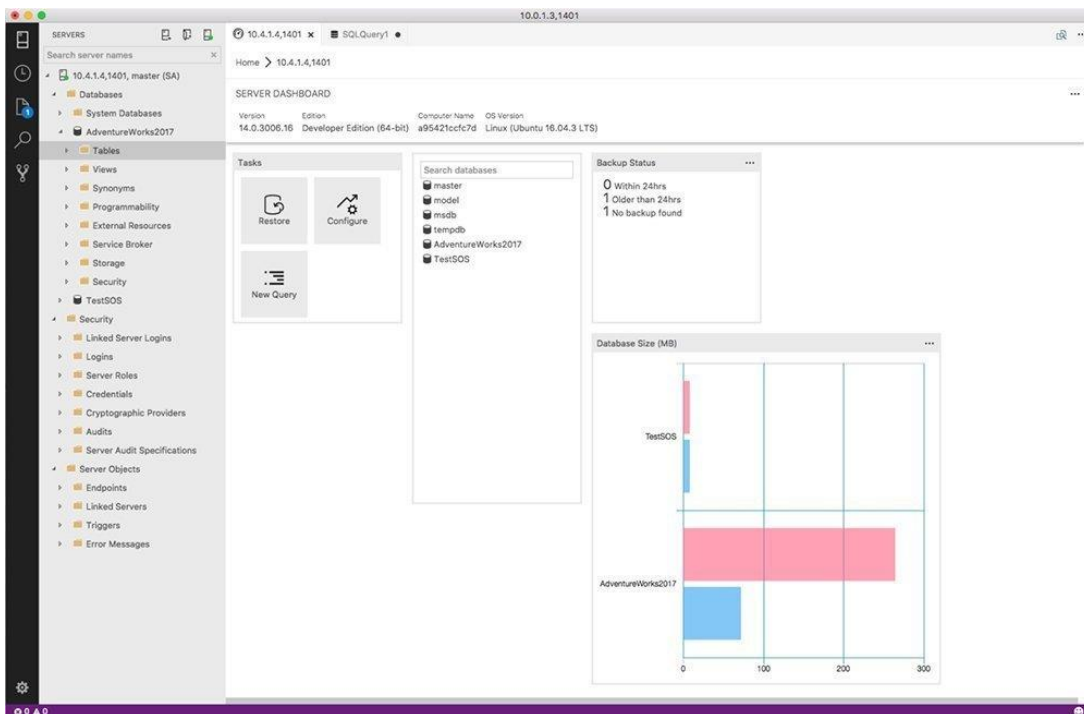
10.0.1.3,1401

SERVERS

Search server names

10.4.1.4,1401, master (SA)
Databases
System Databases
AdventureWorks2017
Tables
Views
Synonyms
Programmability
External Resources
Service Broker
Storage
Security
TestSOS
Security
Linked Server Logins
Logins
Server Roles
Credentials
Cryptographic Providers
Audits
Server Audit Specifications
Server Objects
Endpoints
Linked Servers
Triggers
Error Messages

10.4.1.4,1401 ×
SQLQuery1 ●

Home > 10.4.1.4,1401

SERVER DASHBOARD

| Version | Edition | Computer Name | OS Version |
|---|---|---|---|
| 14.0.3006.16 | Developer Edition (64-bit) | a95421ccfc7d | Linux (Ubuntu 16.04.3 LTS) |

Tasks

Restore
Configure
New Query

Search databases
master
model
msdb
tempdb
AdventureWorks2017
TestSOS

Backup Status ...
0 Within 24hrs
1 Older than 24hrs
1 No backup found

Database Size (MB) ...

TestSOS
AdventureWorks2017
0
100
200
300

⊗ 0 ⚠ 0